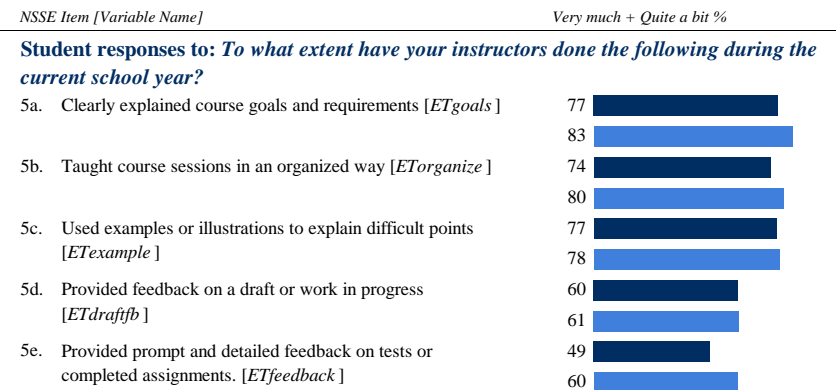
NSSE Item [Variable Name]

Very much + Quite a bit %

Student responses to: To what extent have your instructors done the following during the current school year?

5a. Clearly explained course goals and requirements [ETgoals]

77

83

5b. Taught course sessions in an organized way [ETorganize]

74

80

5c. Used examples or illustrations to explain difficult points [ETexample]

77

78

5d. Provided feedback on a draft or work in progress [ETdraftfb]

60

61

5e. Provided prompt and detailed feedback on tests or completed assignments. [ETfeedback]

49

60